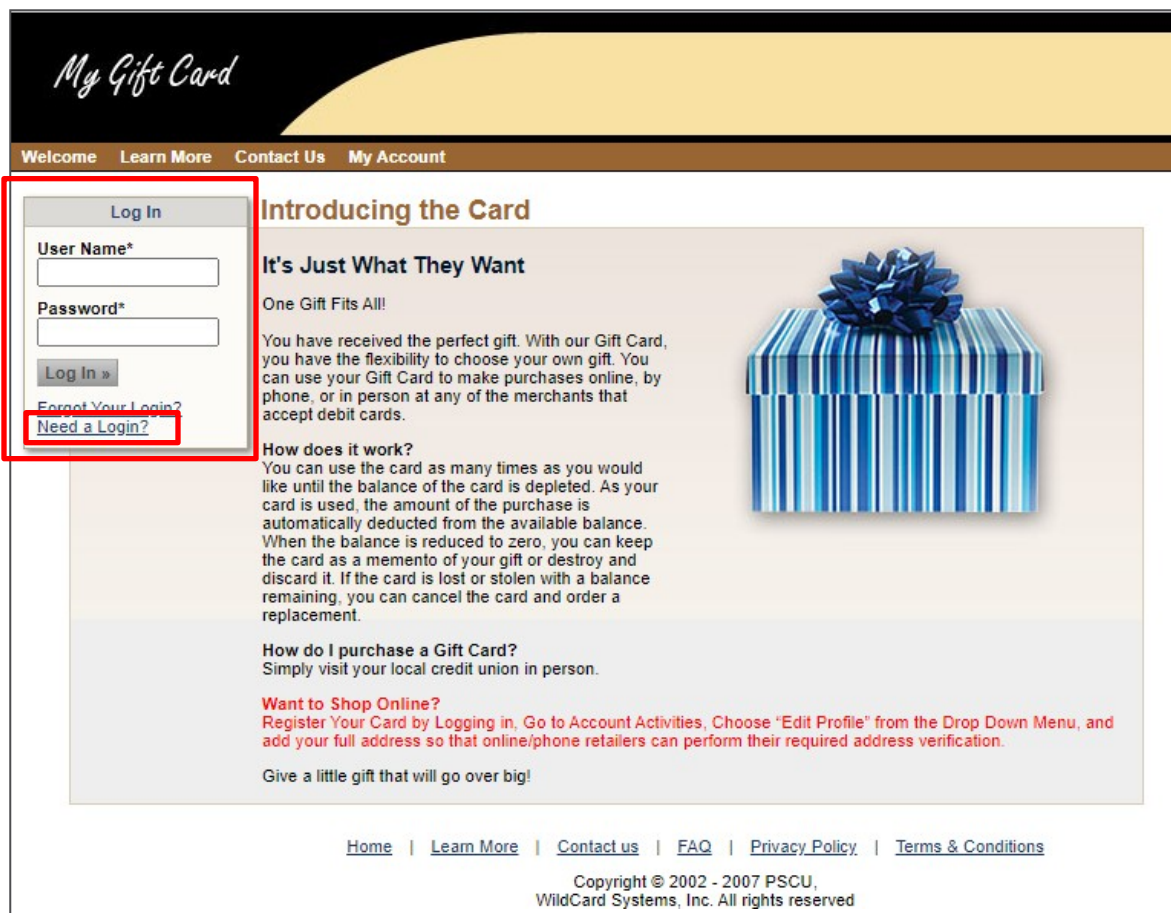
My Gift Card

Welcome Learn More Contact Us My Account

Log In

User Name*

Password*

Log In »

Forgot Your Login?
Need a Login?

Introducing the Card

It's Just What They Want

One Gift Fits All!

You have received the perfect gift. With our Gift Card, you have the flexibility to choose your own gift. You can use your Gift Card to make purchases online, by phone, or in person at any of the merchants that accept debit cards.

How does it work?
You can use the card as many times as you would like until the balance of the card is depleted. As your card is used, the amount of the purchase is automatically deducted from the available balance. When the balance is reduced to zero, you can keep the card as a memento of your gift or destroy and discard it. If the card is lost or stolen with a balance remaining, you can cancel the card and order a replacement.

How do I purchase a Gift Card?
Simply visit your local credit union in person.

Want to Shop Online?
Register Your Card by Logging in, Go to Account Activities, Choose "Edit Profile" from the Drop Down Menu, and add your full address so that online/phone retailers can perform their required address verification.

Give a little gift that will go over big!

Home | Learn More | Contact us | FAQ | Privacy Policy | Terms & Conditions

Copyright © 2002 - 2007 PSCU,
WildCard Systems, Inc. All rights reserved